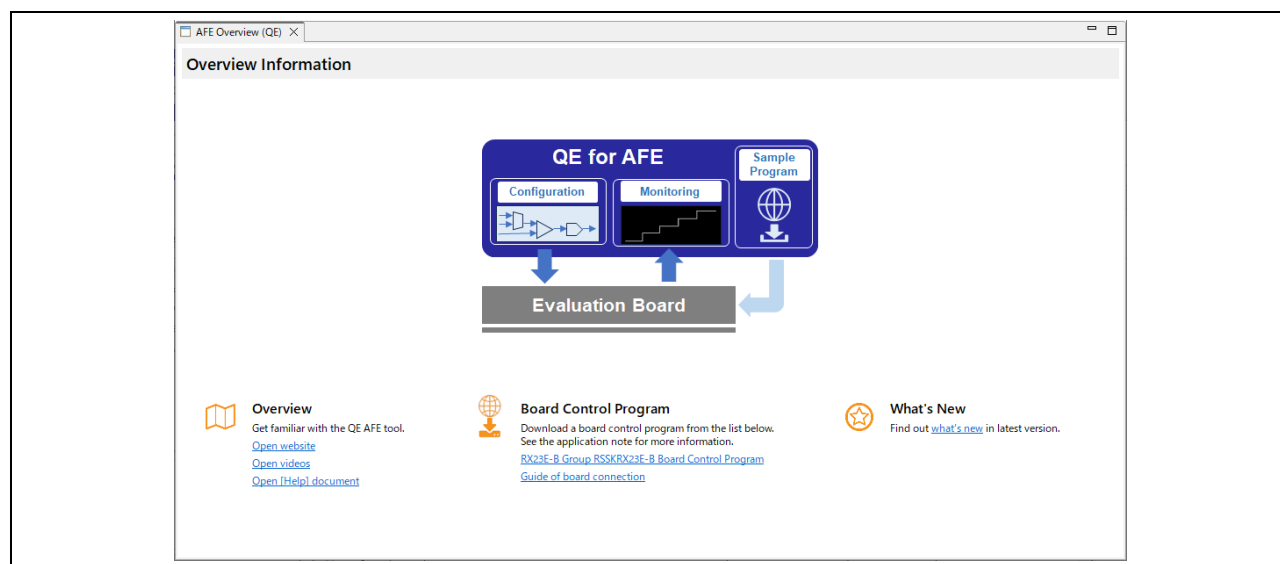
AFE Overview (QE)

Overview Information

QE for AFE

Configuration

Monitoring

Sample Program

Evaluation Board

Overview
Get familiar with the QE AFE tool.
Open website
Open videos
Open [Help] document

Board Control Program
Download a board control program from the list below.
See the application note for more information.
RX23E-B Group RSSKRX23E-B Board Control Program
Guide of board connection

What's New
Find out what's new in latest version.